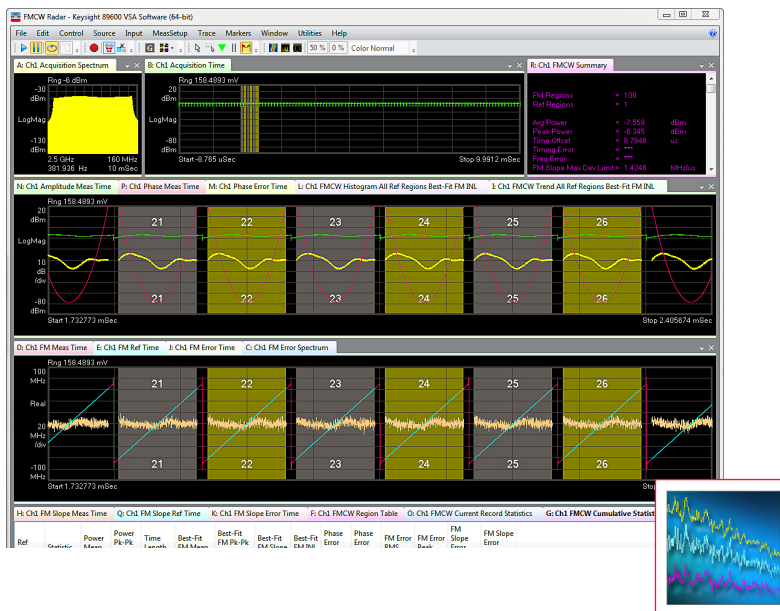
FMCW Radar - Keysight 89600 VSA Software (64-bit)

File Edit Control Source Input MeasSetup Trace Markers Window Utilities Help

50 % 0 % Color Normal

A: Ch1 Acquisition Spectrum

Rng -6 dBm
-30 dBm
LogMag
-130 dBm
2.5 GHz 160 MHz
381.936 Hz 10 mSec

B: Ch1 Acquisition Time

Rng 158.4893 mV
20 dBm
LogMag
-80 dBm
Start -8.765 uSec Stop 9.9912 mSec

R: Ch1 FMCW Summary

FM Regions = 100
Ref Regions = 1
Avg Power = -7.558 dBm
Peak Power = -6.345 dBm
Time Offset = 8.7846 us
Timing Error = ***
Freq Error = ***
FM Slope Max Dev Limit = 1.4246 MHz/us

N: Ch1 Amplitude Meas Time P: Ch1 Phase Meas Time M: Ch1 Phase Error Time L: Ch1 FMCW Histogram All Ref Regions Best-Fit FM INL I: Ch1 FMCW Trend All Ref Regions Best-Fit FM INL

Rng 158.4893 mV
20 dBm
LogMag
10 dB /div
-80 dBm
21 22 23 24 25 26
21 22 23 24 25 26
Start 1.732773 mSec Stop 2.405674 mSec

D: Ch1 FM Meas Time E: Ch1 FM Ref Time J: Ch1 FM Error Time C: Ch1 FM Error Spectrum

Rng 158.4893 mV
100 MHz
Real
20 MHz /div
-100 MHz
21 22 23 24 25 26
21 22 23 24 25 26
Start 1.732773 mSec

H: Ch1 FM Slope Meas Time Q: Ch1 FM Slope Ref Time K: Ch1 FM Slope Error Time F: Ch1 FMCW Region Table O: Ch1 FMCW Current Record Statistics G: Ch1 FMCW Cumulative Statist

| Ref | Statistic | Power Mean | Power Pk-Pk | Time Length | Best-Fit FM Mean | Best-Fit FM Pk-Pk | Best-Fit FM Slope | Best-Fit FM INL | Phase Error | Phase Error | FM Error RMS | FM Error Peak | FM Slope Error | FM Slope Error |